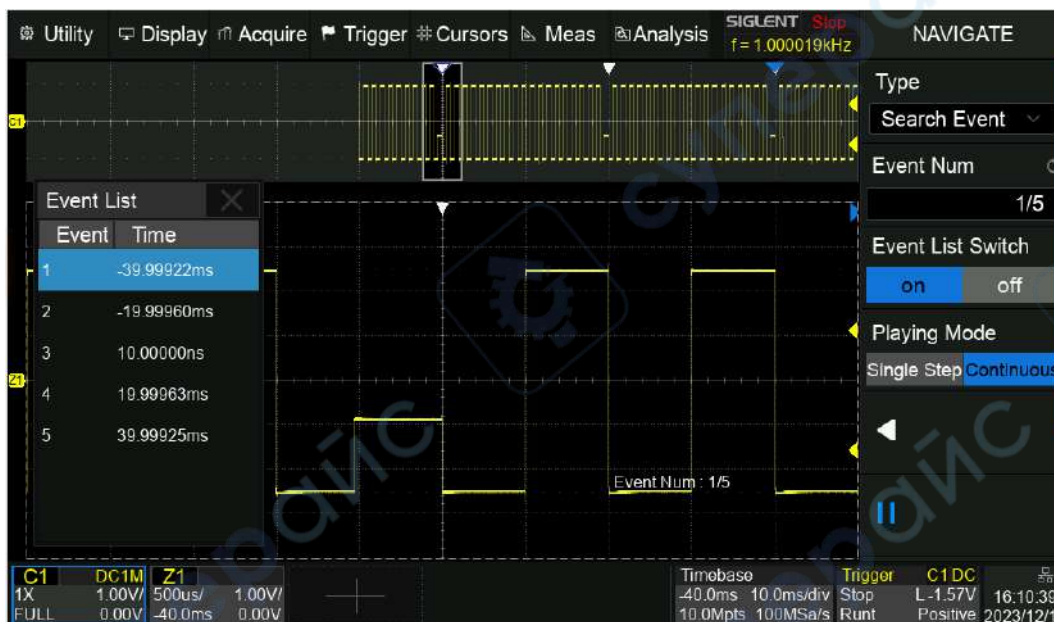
Utility Display Acquire Trigger Cursors Meas Analysis SIGLENT Stop f = 1.000019kHz NAVIGATE

C1

Event List

| Event | Time |
|---|---|
| 1 | -39.99922ms |
| 2 | -19.99960ms |
| 3 | 10.00000ns |
| 4 | 19.99963ms |
| 5 | 39.99925ms |

Z1

Event Num : 1/5

Type
Search Event
Event Num
1/5
Event List Switch
on off
Playing Mode
Single Step Continuous

C1 DC1M 1X 1.00V/ FULL 0.00V
Z1 500us/ -40.0ms 1.00V/ 0.00V

Timebase -40.0ms 10.0ms/div 10.0Mpts 100MSa/s
Trigger C1 DC Stop L -1.57V Runt Positive
16:10:39 2023/12/1